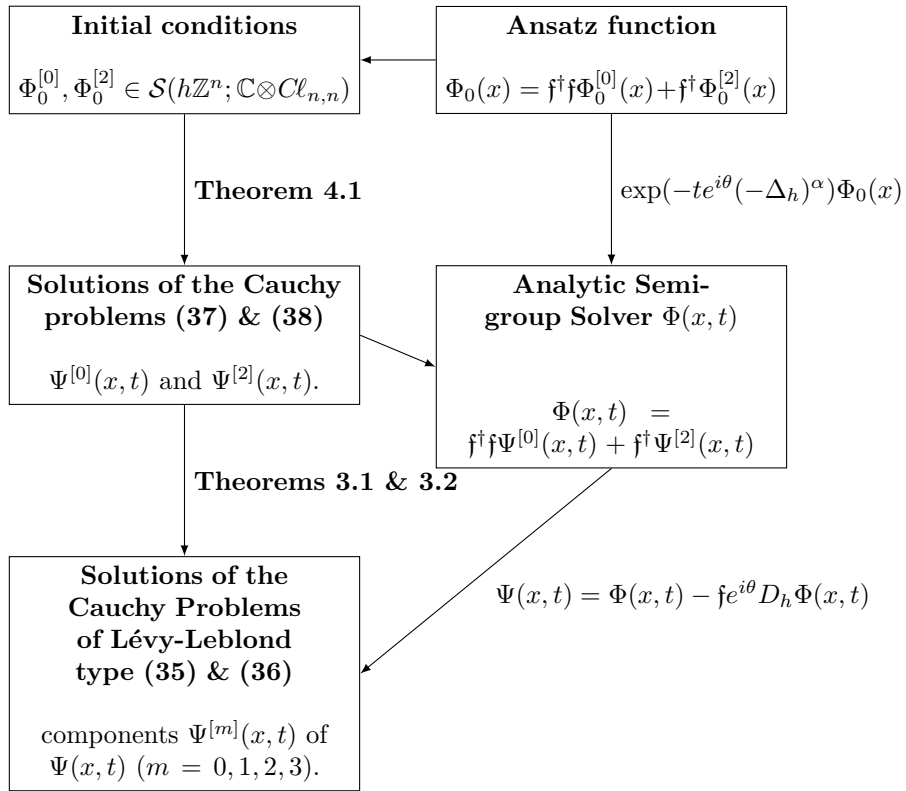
**Initial conditions**

$\Phi_0^{[0]}, \Phi_0^{[2]} \in \mathcal{S}(h\mathbb{Z}^n;\mathbb{C}\otimes C\ell_{n,n})$

**Ansatz function**

$\Phi_0(x) = \mathfrak{f}^\dagger\mathfrak{f}\Phi_0^{[0]}(x)+\mathfrak{f}^\dagger\Phi_0^{[2]}(x)$

**Theorem 4.1**

$\exp(-te^{i\theta}(-\Delta_h)^\alpha)\Phi_0(x)$

**Solutions of the Cauchy problems (37) & (38)**

$\Psi^{[0]}(x,t)$ and $\Psi^{[2]}(x,t)$.

**Analytic Semigroup Solver** $\Phi(x,t)$

$\Phi(x,t) = \mathfrak{f}^\dagger\mathfrak{f}\Psi^{[0]}(x,t) + \mathfrak{f}^\dagger\Psi^{[2]}(x,t)$

**Theorems 3.1 & 3.2**

$\Psi(x,t) = \Phi(x,t) - \mathfrak{f}e^{i\theta}D_h\Phi(x,t)$

**Solutions of the Cauchy Problems of Lévy-Leblond type (35) & (36)**

components $\Psi^{[m]}(x,t)$ of $\Psi(x,t)$ $(m = 0,1,2,3)$.